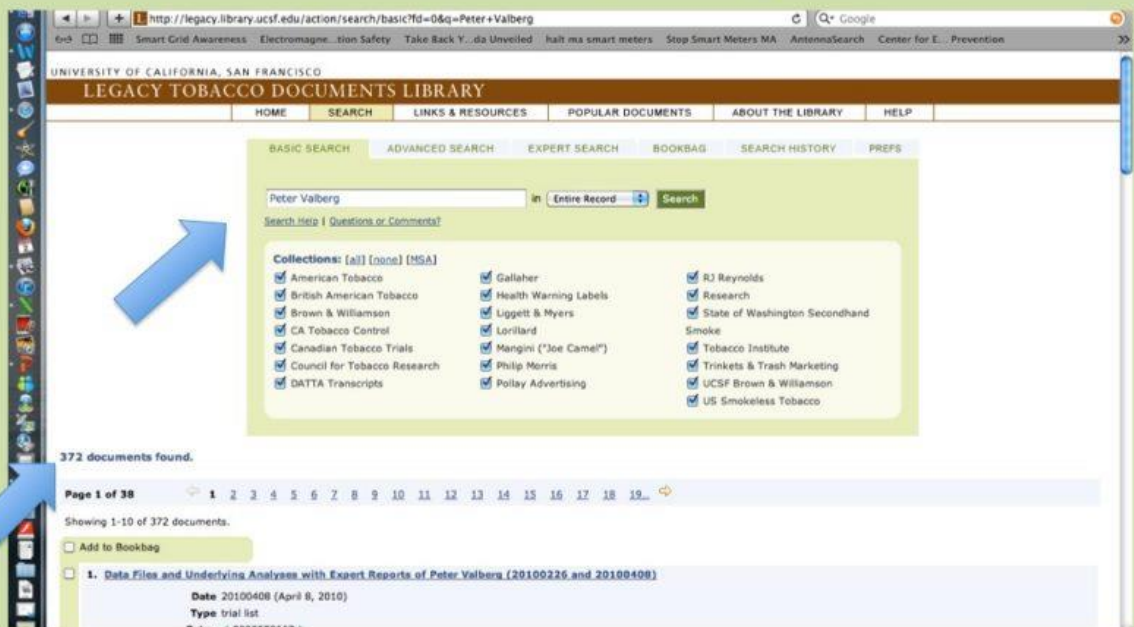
http://legacy.library.ucsf.edu/action/search/basic?fd=0&q=Peter+Valberg

Q• Google

Smart Grid Awareness Electromagne...tion Safety Take Back Y...da Unveiled halt ma smart meters Stop Smart Meters MA AntennaSearch Center for E... Prevention

UNIVERSITY OF CALIFORNIA, SAN FRANCISCO

LEGACY TOBACCO DOCUMENTS LIBRARY

HOME SEARCH LINKS & RESOURCES POPULAR DOCUMENTS ABOUT THE LIBRARY HELP

BASIC SEARCH ADVANCED SEARCH EXPERT SEARCH BOOKBAG SEARCH HISTORY PREFS

Peter Valberg in Entire Record Search

Search Help | Questions or Comments?

Collections: [all] [none] [MSA]

American Tobacco
British American Tobacco
Brown & Williamson
CA Tobacco Control
Canadian Tobacco Trials
Council for Tobacco Research
DATTA Transcripts

Gallaher
Health Warning Labels
Liggett & Myers
Lorillard
Mangini ("Joe Camel")
Philip Morris
Pollay Advertising

RJ Reynolds
Research
State of Washington Secondhand Smoke
Tobacco Institute
Trinkets & Trash Marketing
UCSF Brown & Williamson
US Smokeless Tobacco

372 documents found.

Page 1 of 38 1 2 3 4 5 6 7 8 9 10 11 12 13 14 15 16 17 18 19...

Showing 1-10 of 372 documents.

Add to Bookbag

1. Data Files and Underlying Analyses with Expert Reports of Peter Valberg (20100226 and 20100408)

Date 20100408 (April 8, 2010)
Type trial list
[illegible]